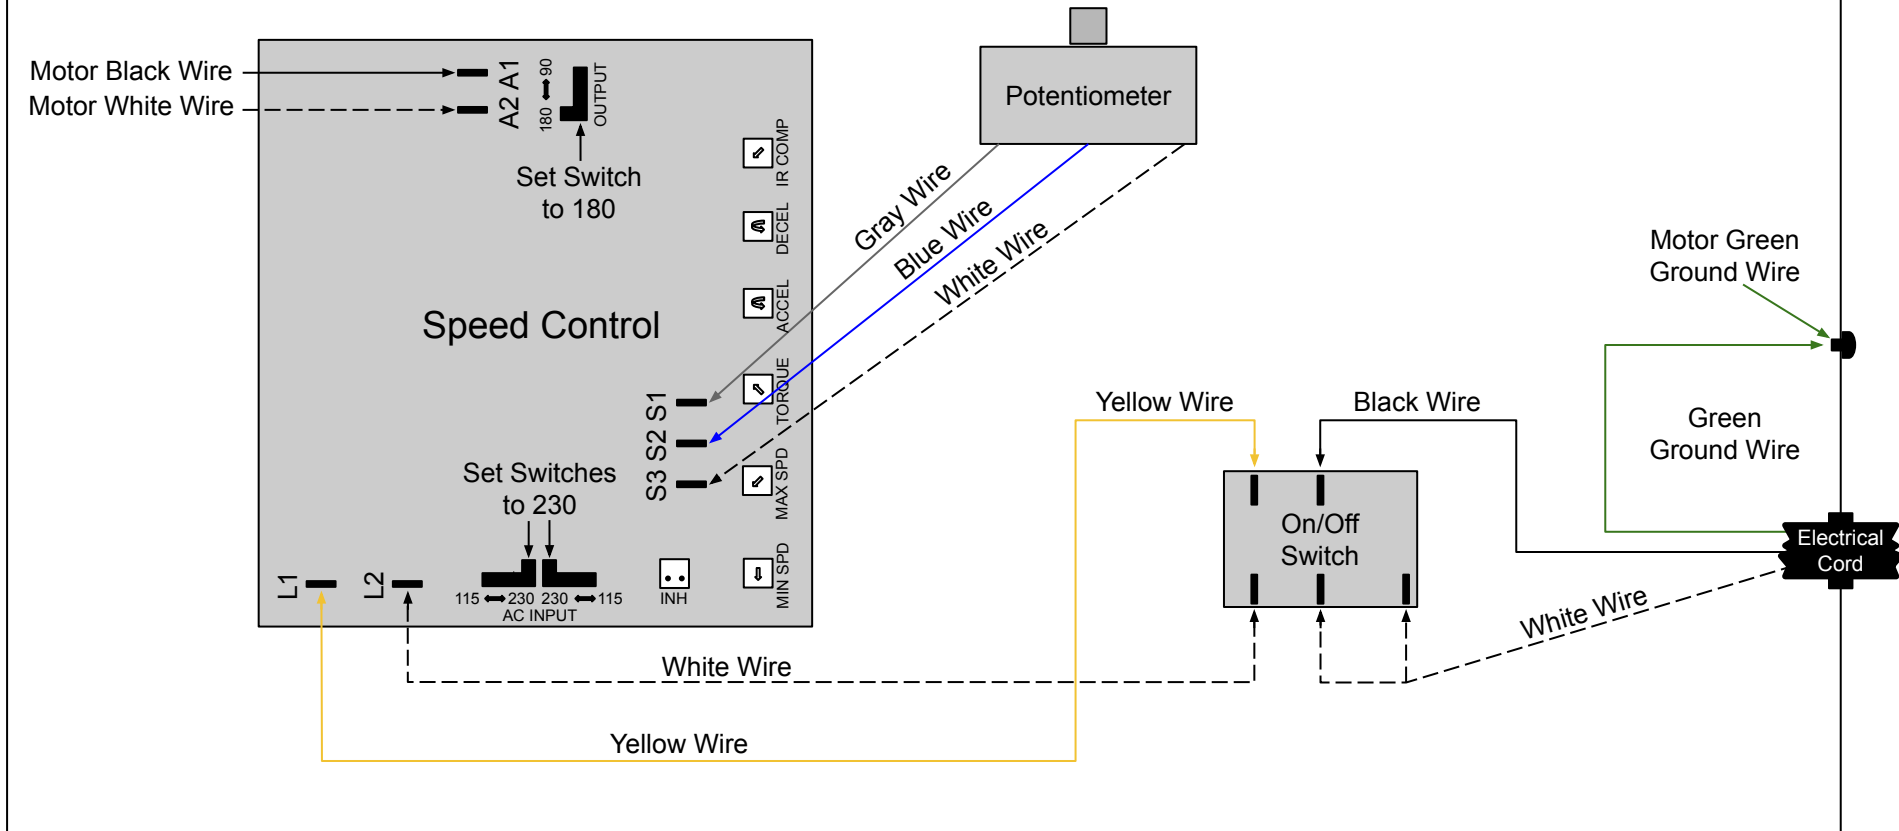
Motor Black Wire
Motor White Wire

A2 A1
90
180
OUTPUT

Set Switch
to 180

Potentiometer

IR COMP
DECEL
ACCEL
TORQUE
MAX SPD
MIN SPD

Gray Wire
Blue Wire
White Wire

Speed Control

S3 S2 S1

Set Switches
to 230

L1
L2

115 ⟷ 230 230 ⟷ 115
AC INPUT

INH

Motor Green
Ground Wire

Green
Ground Wire

Yellow Wire
Black Wire

On/Off
Switch

Electrical
Cord

White Wire

White Wire

Yellow Wire